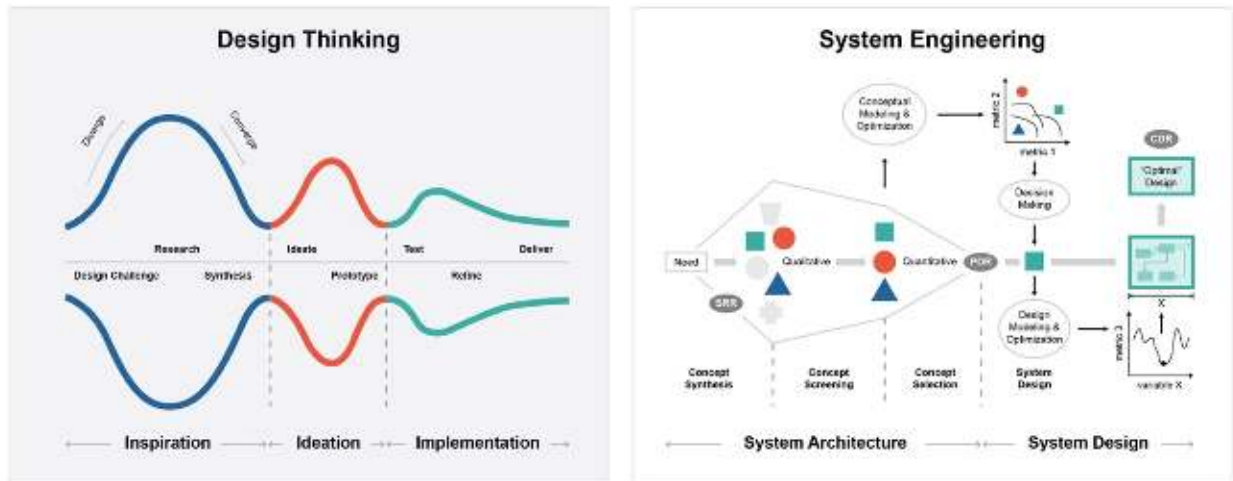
Design Thinking

Diverge

Converge

Research

Ideate

Test

Deliver

Design Challenge

Synthesis

Prototype

Refine

Inspiration

Ideation

Implementation

System Engineering

Conceptual Modeling & Optimization

metric 2

metric 1

Decision Making

CDR

"Optimal" Design

Need

Qualitative

Quantitative

PDR

SRR

Design Modeling & Optimization

X

metric 3

variable X

Concept Synthesis

Concept Screening

Concept Selection

System Design

System Architecture

System Design